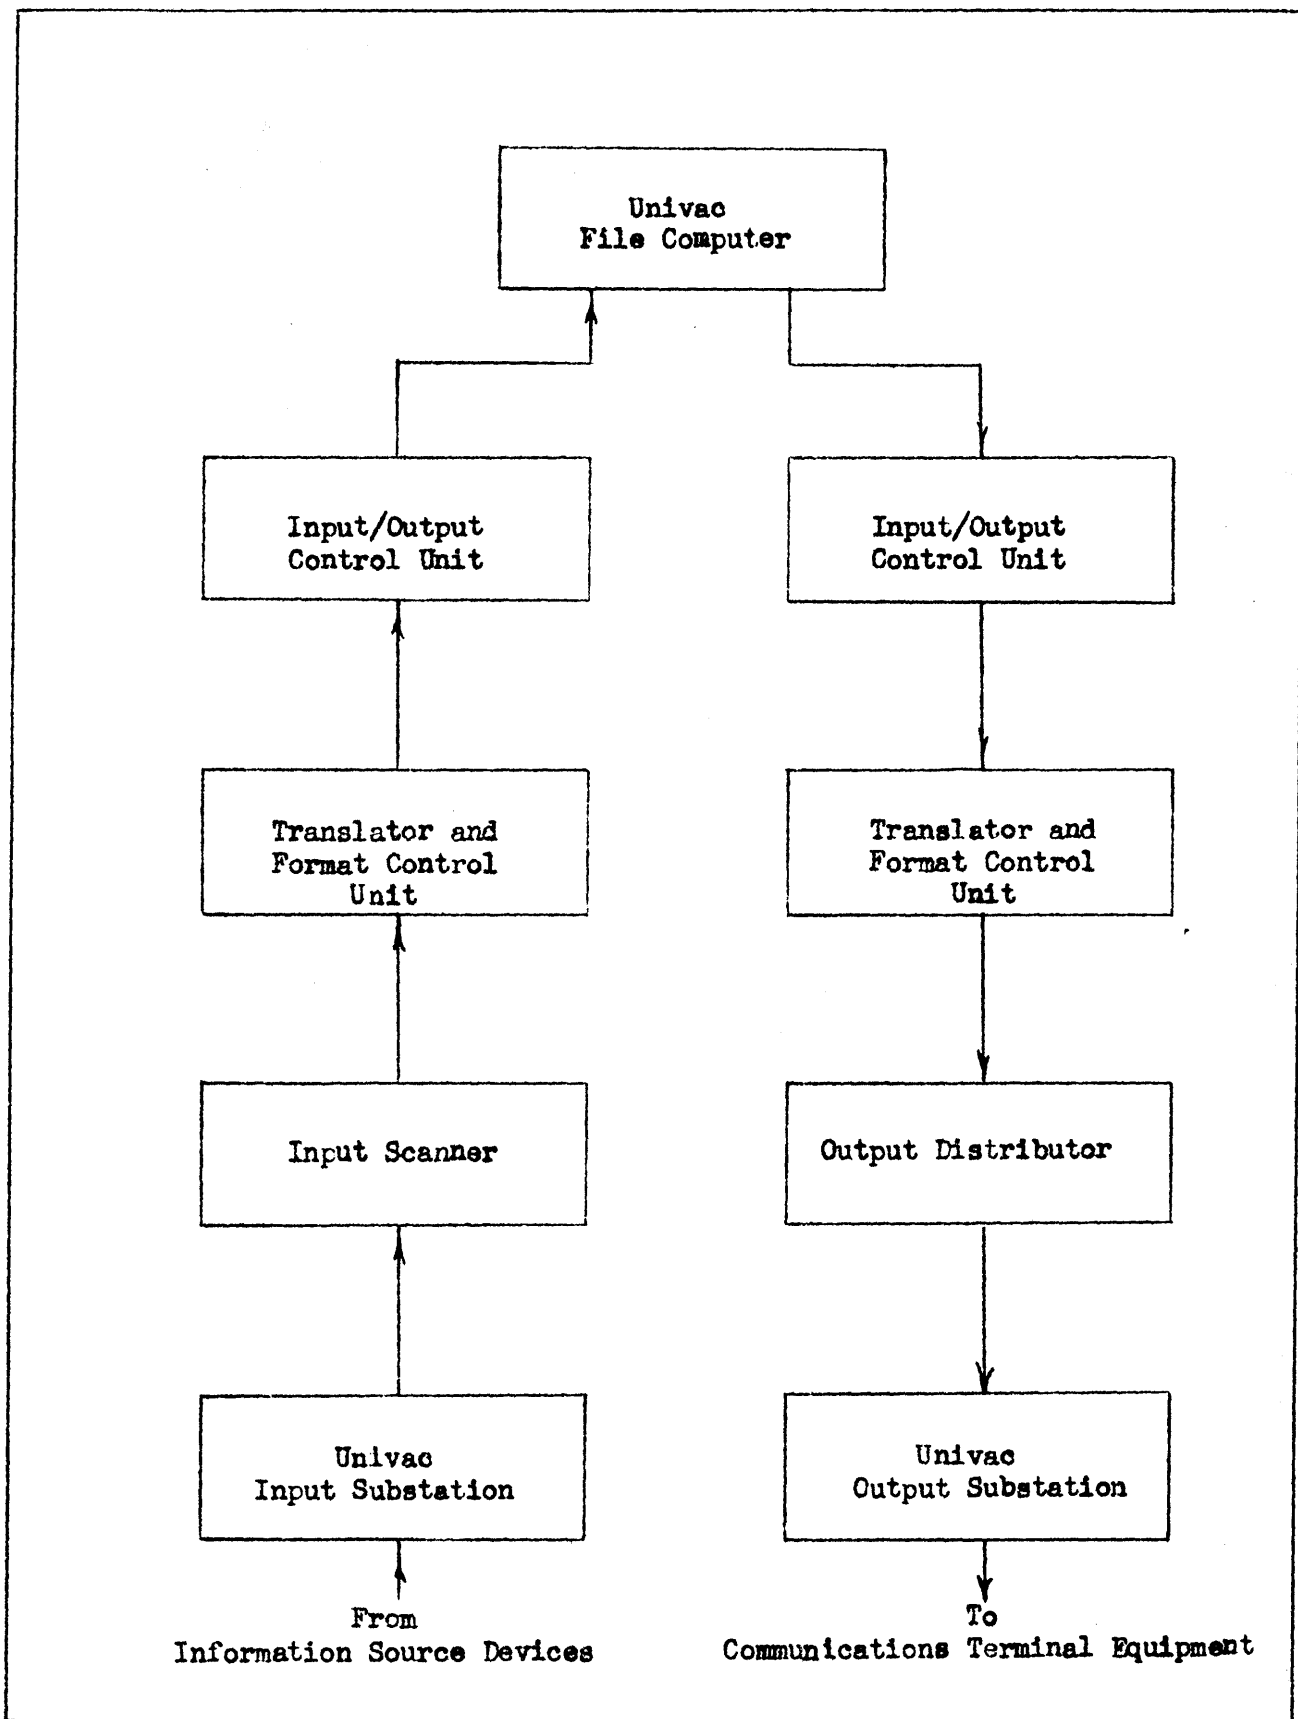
Univac
File Computer

Input/Output
Control Unit

Translator and
Format Control
Unit

Input Scanner

Univac
Input Substation

From
Information Source Devices

Input/Output
Control Unit

Translator and
Format Control
Unit

Output Distributor

Univac
Output Substation

To
Communications Terminal Equipment